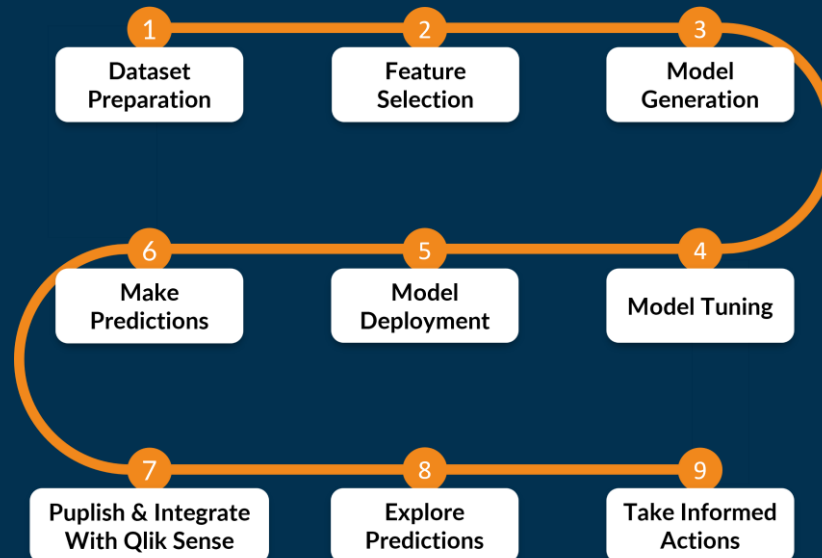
1
Dataset Preparation

2
Feature Selection

3
Model Generation

4
Model Tuning

5
Model Deployment

6
Make Predictions

7
Puplish & Integrate With Qlik Sense

8
Explore Predictions

9
Take Informed Actions